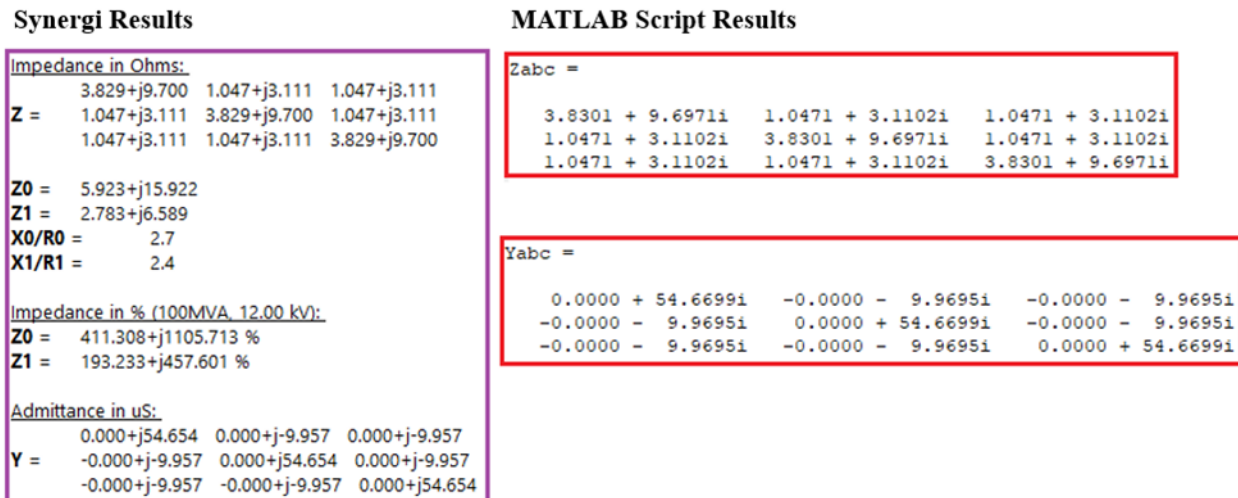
Synergi Results

Impedance in Ohms:

| | | | |
|---|---|---|---|
| | 3.829+j9.700 | 1.047+j3.111 | 1.047+j3.111 |
| Z = | 1.047+j3.111 | 3.829+j9.700 | 1.047+j3.111 |
| | 1.047+j3.111 | 1.047+j3.111 | 3.829+j9.700 |

Z0 = 5.923+j15.922
Z1 = 2.783+j6.589
X0/R0 = 2.7
X1/R1 = 2.4

Impedance in % (100MVA, 12.00 kV):
Z0 = 411.308+j1105.713 %
Z1 = 193.233+j457.601 %

Admittance in uS:

| | | | |
|---|---|---|---|
| | 0.000+j54.654 | 0.000+j-9.957 | 0.000+j-9.957 |
| Y = | -0.000+j-9.957 | 0.000+j54.654 | 0.000+j-9.957 |
| | -0.000+j-9.957 | -0.000+j-9.957 | 0.000+j54.654 |

MATLAB Script Results

Zabc =

| | | |
|---|---|---|
| 3.8301 + 9.6971i | 1.0471 + 3.1102i | 1.0471 + 3.1102i |
| 1.0471 + 3.1102i | 3.8301 + 9.6971i | 1.0471 + 3.1102i |
| 1.0471 + 3.1102i | 1.0471 + 3.1102i | 3.8301 + 9.6971i |

Yabc =

| | | |
|---|---|---|
| 0.0000 + 54.6699i | -0.0000 - 9.9695i | -0.0000 - 9.9695i |
| -0.0000 - 9.9695i | 0.0000 + 54.6699i | -0.0000 - 9.9695i |
| -0.0000 - 9.9695i | -0.0000 - 9.9695i | 0.0000 + 54.6699i |